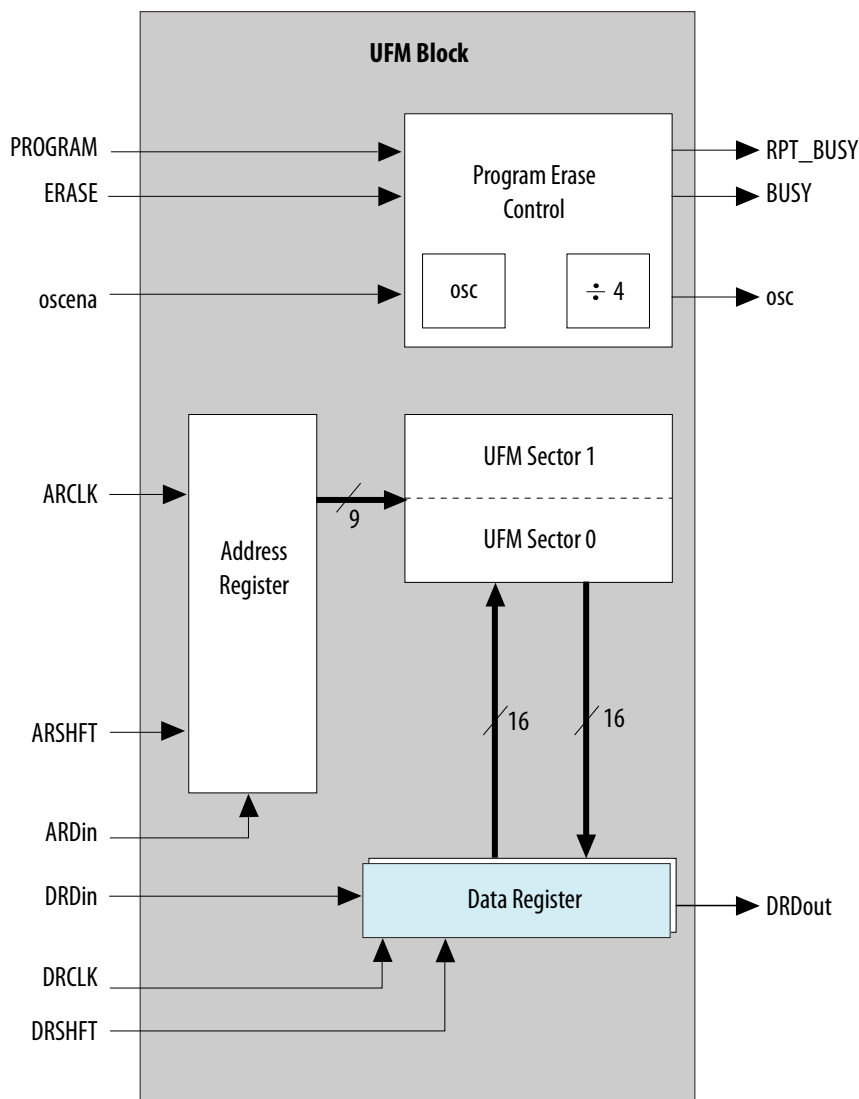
UFM Block

PROGRAM
ERASE
oscena

Program Erase Control

osc

$\div 4$

RPT_BUSY
BUSY
osc

ARCLK

9

Address Register

UFM Sector 1
UFM Sector 0

ARSHFT

16

16

ARDin

DRDin

Data Register

DRDout

DRCLK
DRSHFT